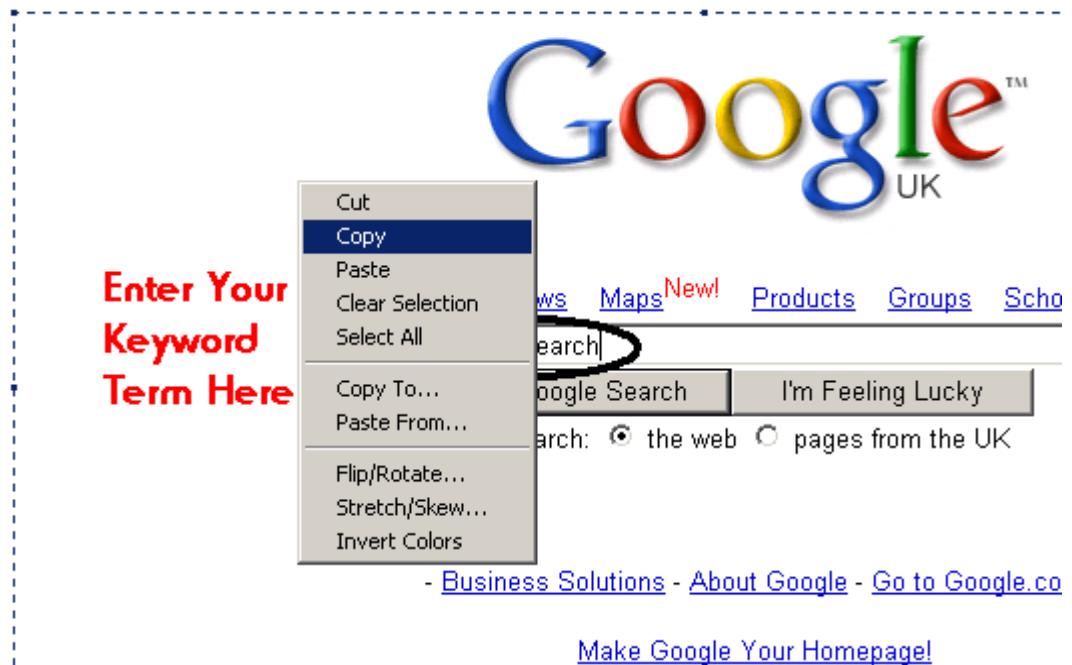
Google™
UK

Enter Your Keyword Term Here

Cut
Copy
Paste
Clear Selection
Select All

Copy To...
Paste From...

Flip/Rotate...
Stretch/Skew...
Invert Colors

ws Maps New! Products Groups Scho

earch

oogle Search I'm Feeling Lucky

arch: the web pages from the UK

- Business Solutions - About Google - Go to Google.co

Make Google Your Homepage!